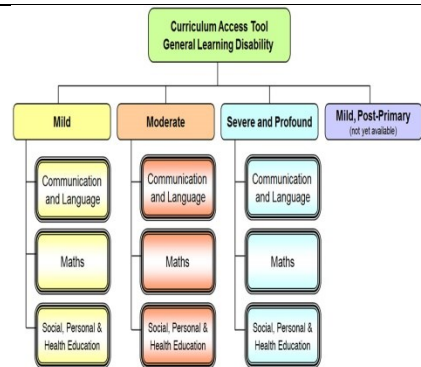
Curriculum Access Tool
General Learning Disability

Mild

Communication and Language

Maths

Social, Personal & Health Education

Moderate

Communication and Language

Maths

Social, Personal & Health Education

Severe and Profound

Communication and Language

Maths

Social, Personal & Health Education

Mild, Post-Primary
(not yet available)